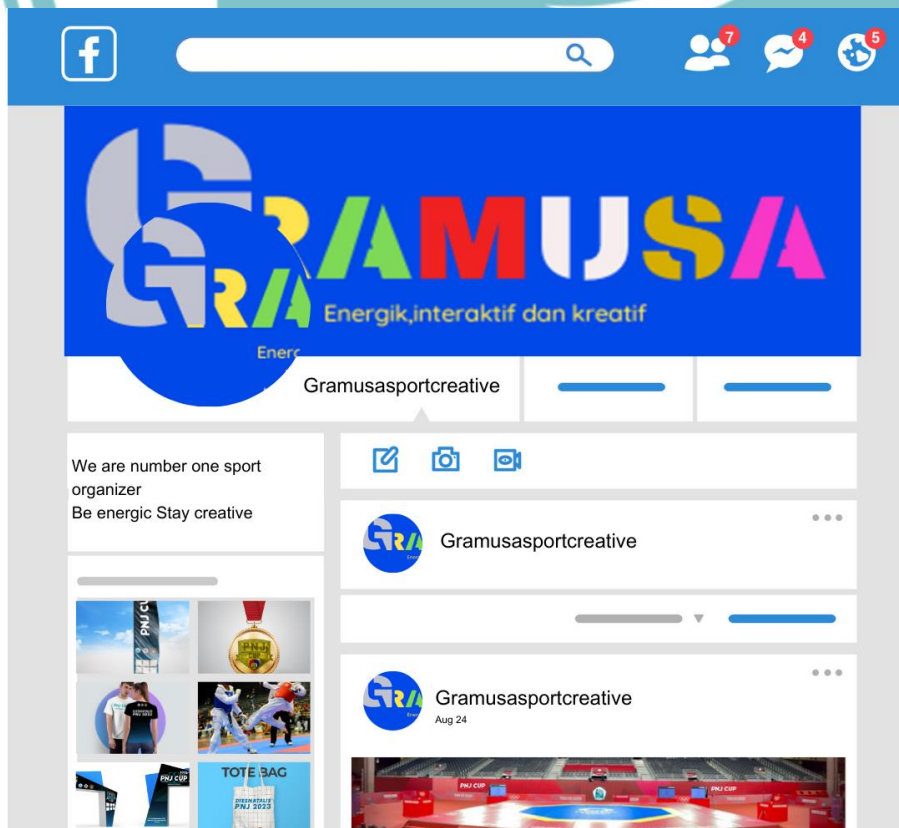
f

7 4 5

GRAMUSA
Energik,interaktif dan kreatif

Enerc

Gramusasportcreative

We are number one sport organizer
Be energic Stay creative

PNJ CUP

PNJ CUP

TOTE BAG

Gramusasportcreative

Gramusasportcreative
Aug 24

PNJ CUP

PNJ CUP